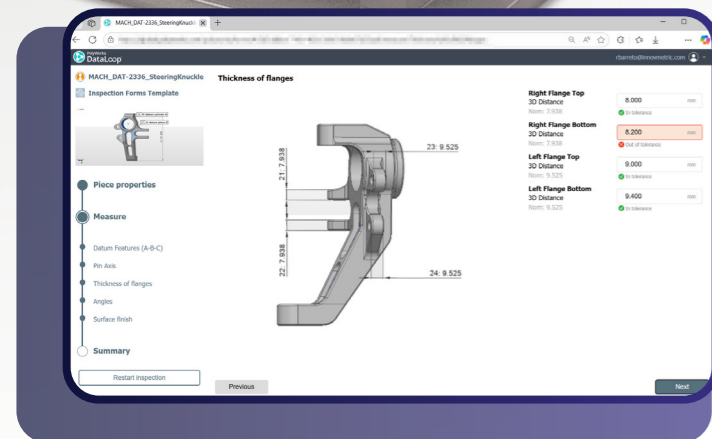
MACH_DAT-2336_SteeringKnuckl

PolyWorks DataLoop

rbarrete@innovmetric.com

MACH_DAT-2336_SteeringKnuckle

Inspection Forms Template

Thickness of flanges

Piece properties

Measure

Datum Features (A-B-C)

Pin Axis

Thickness of flanges

Angles

Surface finish

Summary

Restart inspection

Previous

21: 7.938

23: 9.525

22: 7.938

24: 9.525

Right Flange Top
3D Distance
Nom: 7.938
8.000 mm
In tolerance

Right Flange Bottom
3D Distance
Nom: 7.938
8.200 mm
Out of tolerance

Left Flange Top
3D Distance
Nom: 9.525
9.000 mm
In tolerance

Left Flange Bottom
3D Distance
Nom: 9.525
9.400 mm
In tolerance

Next